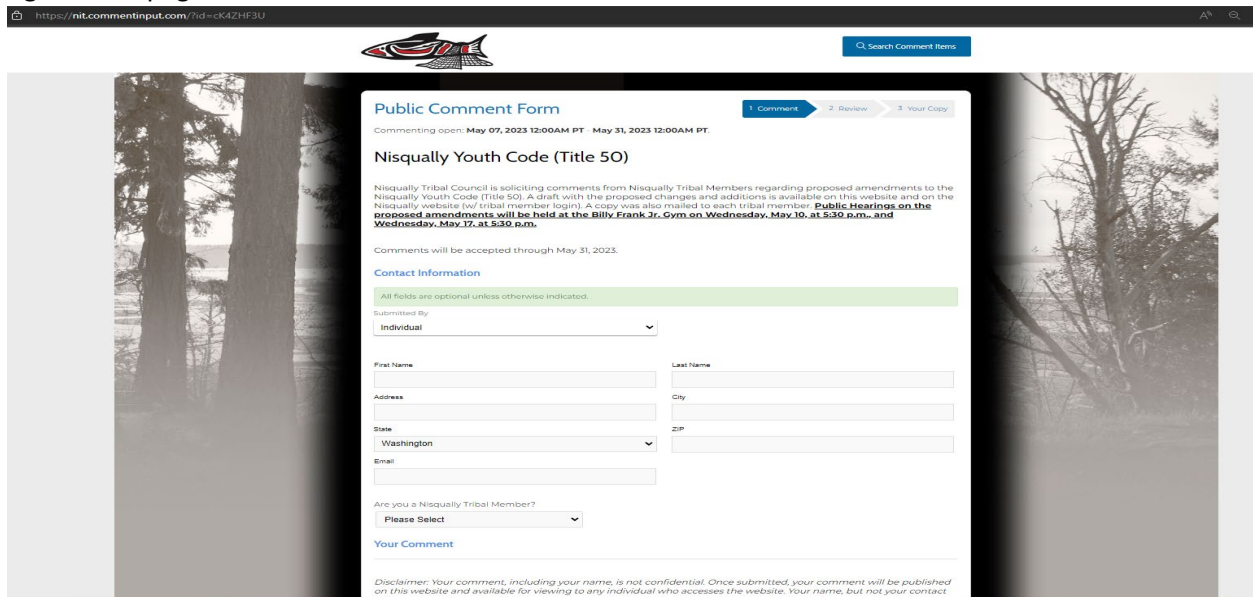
https://nit.commentinput.com/?id=cK4ZHF3U

Search Comment Items

Public Comment Form

1 Comment 2 Review 3 Your Copy

Commenting open: May 07, 2023 12:00AM PT - May 31, 2023 12:00AM PT.

Nisqually Youth Code (Title 50)

Nisqually Tribal Council is soliciting comments from Nisqually Tribal Members regarding proposed amendments to the Nisqually Youth Code (Title 50). A draft with the proposed changes and additions is available on this website and on the Nisqually website (w/ tribal member login). A copy was also mailed to each tribal member. Public Hearings on the proposed amendments will be held at the Billy Frank Jr. Gym on Wednesday, May 10, at 5:30 p.m., and Wednesday, May 17, at 5:30 p.m.

Comments will be accepted through May 31, 2023.

Contact Information

All fields are optional unless otherwise indicated.

Submitted By
Individual

First Name
Last Name
Address
City
State
Washington
ZIP
Email

Are you a Nisqually Tribal Member?
Please Select

Your Comment

Disclaimer: Your comment, including your name, is not confidential. Once submitted, your comment will be published on this website and available for viewing to any individual who accesses the website. Your name, but not your contact